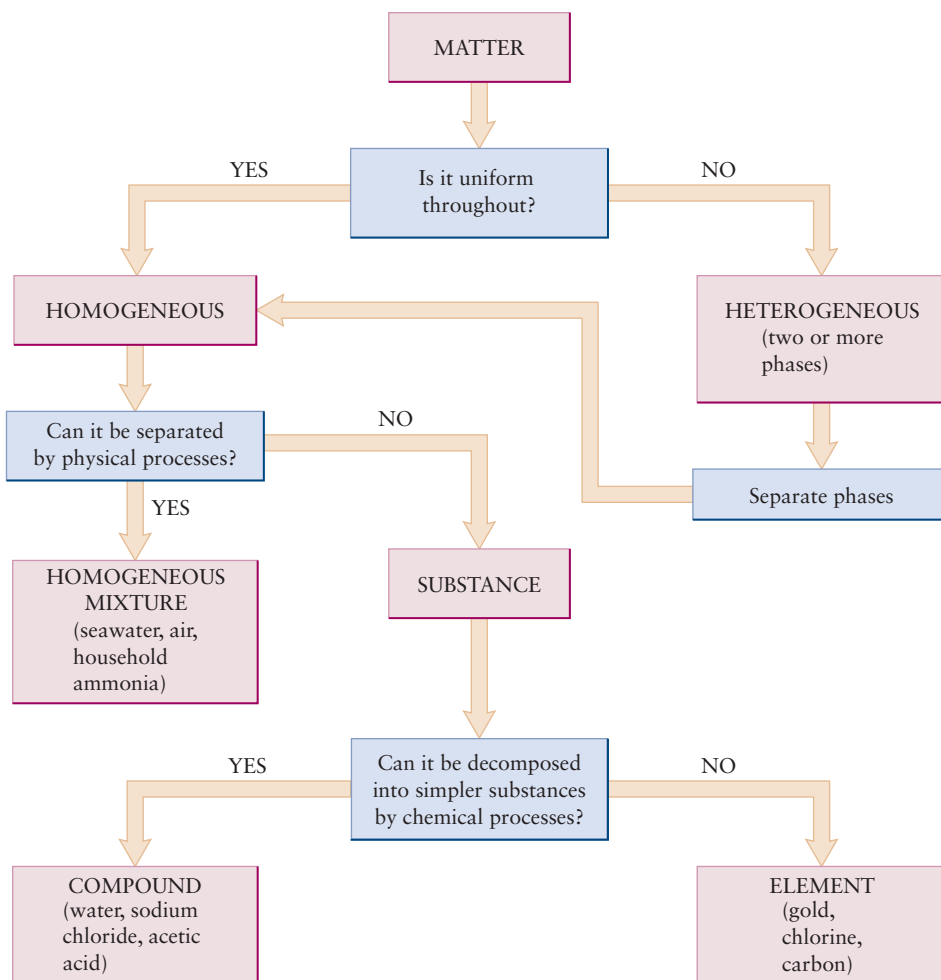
MATTER

YES

Is it uniform throughout?

NO

HOMOGENEOUS

HETEROGENEOUS (two or more phases)

Can it be separated by physical processes?

NO

YES

Separate phases

HOMOGENEOUS MIXTURE (seawater, air, household ammonia)

SUBSTANCE

YES

Can it be decomposed into simpler substances by chemical processes?

NO

COMPOUND (water, sodium chloride, acetic acid)

ELEMENT (gold, chlorine, carbon)